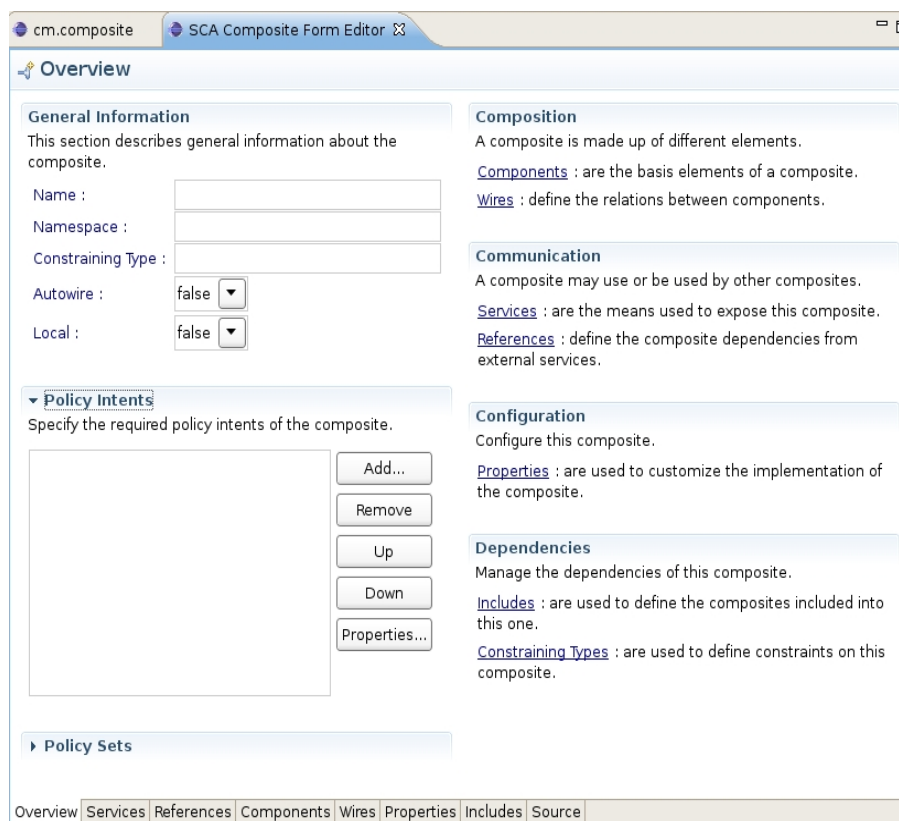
cm.composite SCA Composite Form Editor

Overview

General Information
This section describes general information about the composite.

Name :
Namespace :
Constraining Type :
Autowire : false
Local : false

Policy Intents
Specify the required policy intents of the composite.

Add...
Remove
Up
Down
Properties...

Policy Sets

Composition
A composite is made up of different elements.
Components : are the basis elements of a composite.
Wires : define the relations between components.

Communication
A composite may use or be used by other composites.
Services : are the means used to expose this composite.
References : define the composite dependencies from external services.

Configuration
Configure this composite.
Properties : are used to customize the implementation of the composite.

Dependencies
Manage the dependencies of this composite.
Includes : are used to define the composites included into this one.
Constraining Types : are used to define constraints on this composite.

Overview | Services | References | Components | Wires | Properties | Includes | Source